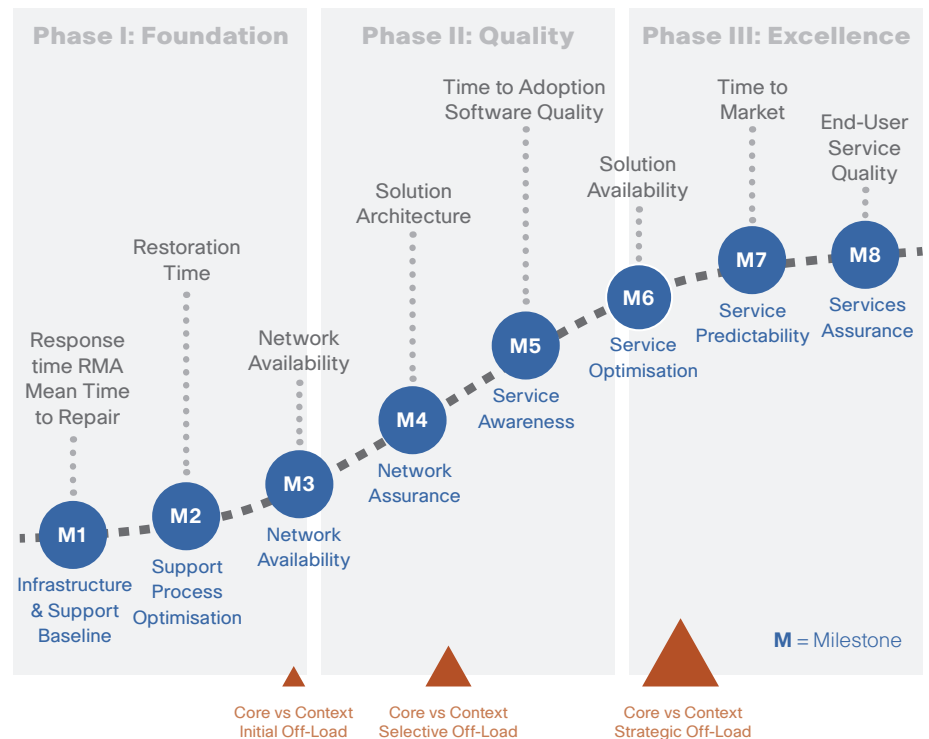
Phase I: Foundation

Phase II: Quality

Phase III: Excellence

Response time RMA Mean Time to Repair

M1

Infrastructure & Support Baseline

Restoration Time

M2

Support Process Optimisation

Network Availability

M3

Network Availability

Solution Architecture

M4

Network Assurance

Time to Adoption Software Quality

M5

Service Awareness

Solution Availability

M6

Service Optimisation

Time to Market

M7

Service Predictability

End-User Service Quality

M8

Services Assurance

M = Milestone

Core vs Context Initial Off-Load

Core vs Context Selective Off-Load

Core vs Context Strategic Off-Load